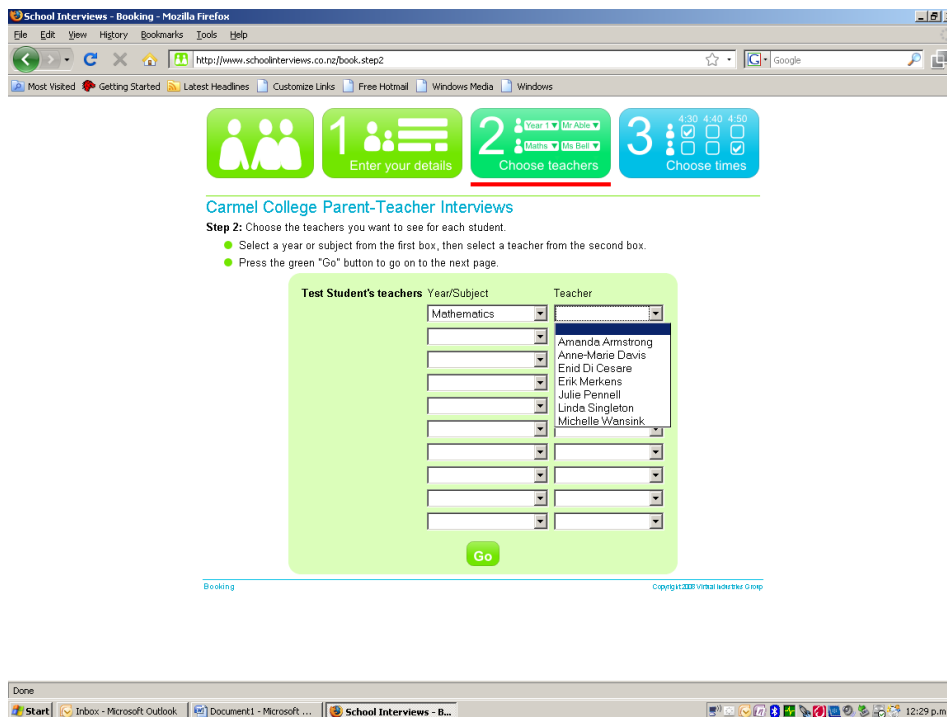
School Interviews - Booking - Mozilla Firefox

File Edit View History Bookmarks Tools Help

http://www.schoolinterviews.co.nz/book.step2

Google

Most Visited Getting Started Latest Headlines Customize Links Free Hotmail Windows Media Windows

1 Enter your details

2 Year 1 Mr Able Maths Ms Bell Choose teachers

3 4:30 4:40 4:50 Choose times

Carmel College Parent-Teacher Interviews

**Step 2:** Choose the teachers you want to see for each student.

- Select a year or subject from the first box, then select a teacher from the second box.
- Press the green "Go" button to go on to the next page.

**Test Student's teachers** Year/Subject Teacher

Mathematics

Amanda Armstrong
Anne-Marie Davis
Enid Di Cesare
Erik Merkens
Julie Pennell
Linda Singleton
Michelle Wansink

Go

Booking

Copyright 2008 Virtual Interface Group

Done

Start Inbox - Microsoft Outlook Document1 - Microsoft ... School Interviews - B... 12:29 p.m